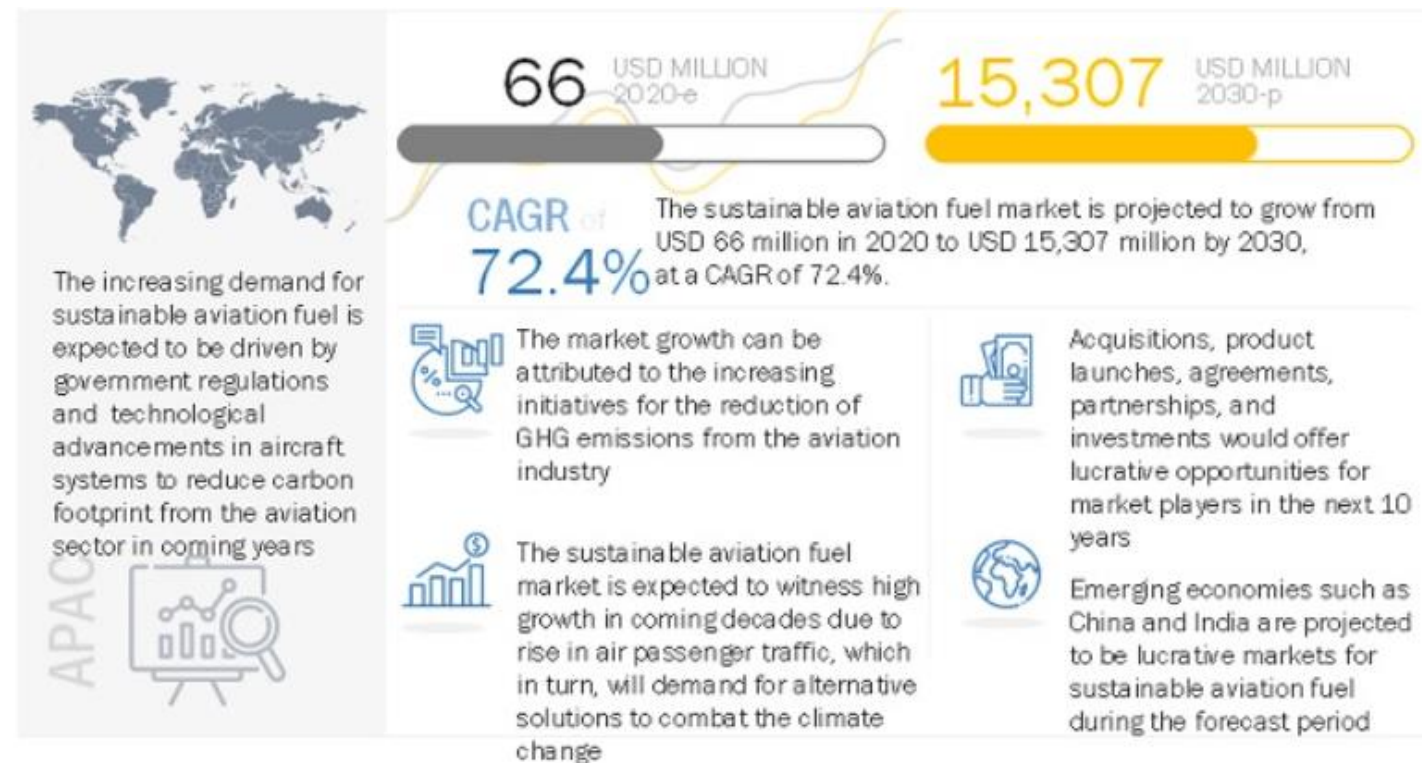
66 USD MILLION 2020-e

15,307 USD MILLION 2030-p

CAGR of 72.4%

The sustainable aviation fuel market is projected to grow from USD 66 million in 2020 to USD 15,307 million by 2030, at a CAGR of 72.4%.

The increasing demand for sustainable aviation fuel is expected to be driven by government regulations and technological advancements in aircraft systems to reduce carbon footprint from the aviation sector in coming years

APAC

The market growth can be attributed to the increasing initiatives for the reduction of GHG emissions from the aviation industry

The sustainable aviation fuel market is expected to witness high growth in coming decades due to rise in air passenger traffic, which in turn, will demand for alternative solutions to combat the climate change

Acquisitions, product launches, agreements, partnerships, and investments would offer lucrative opportunities for market players in the next 10 years

Emerging economies such as China and India are projected to be lucrative markets for sustainable aviation fuel during the forecast period